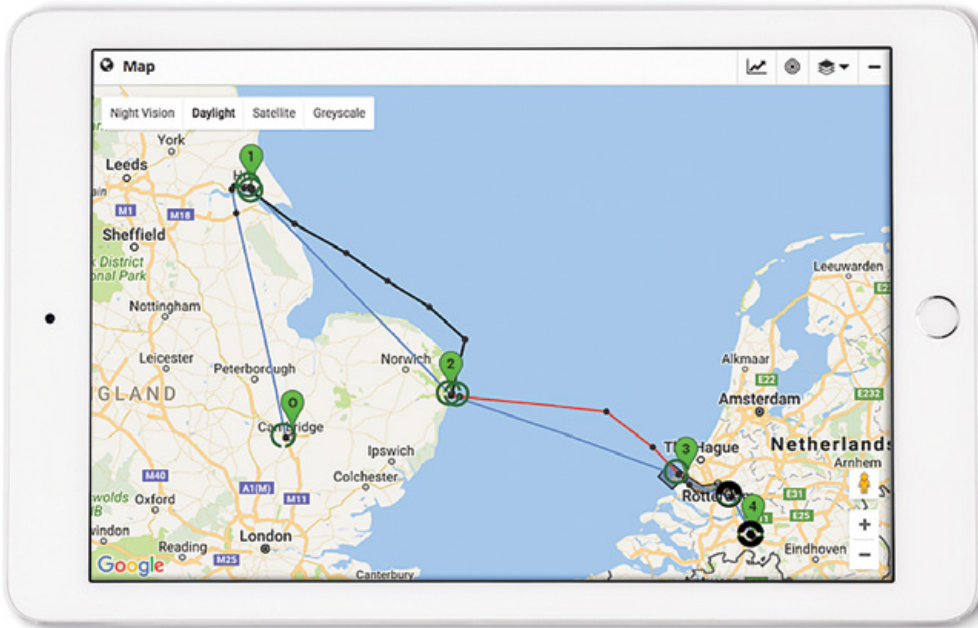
Map

Night Vision Daylight Satellite Greyscale

York
Leeds
1
H
M1 M18
Sheffield
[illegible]nal Park
Nottingham
Leicester
Peterborough
GLAND
0
Cambridge
Norwich
2
Ipswich
Colchester
M40
Oxford
A1(M)
M11
London
Reading
M25
Canterbury
Google
Leeuwarden
Alkmaar
E22
Amsterdam
E232
3
The Hague
Netherlands
Arnhem
Rotterdam
E31
4
E25
Eindhoven
+
−